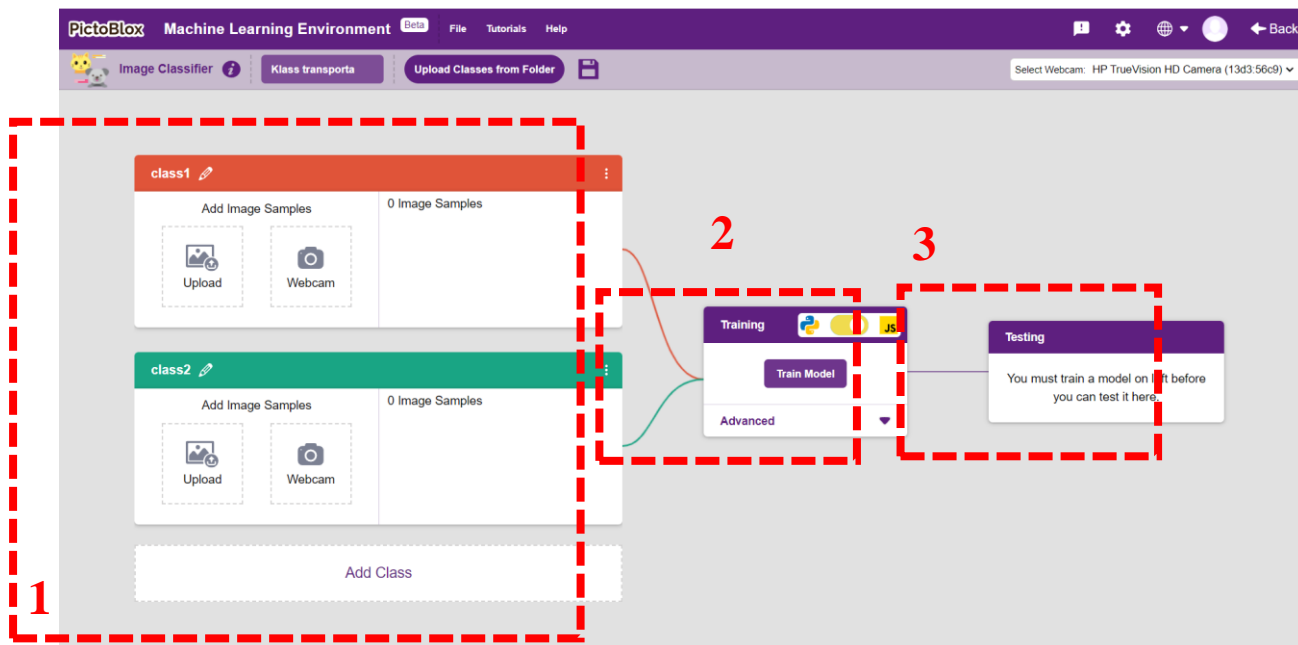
PictoBlox Machine Learning Environment Beta File Tutorials Help Back

Image Classifier Klass transporta Upload Classes from Folder

Select Webcam: HP TrueVision HD Camera (13d3:56c9)

class1

Add Image Samples

Upload Webcam

0 Image Samples

class2

Add Image Samples

Upload Webcam

0 Image Samples

Add Class

2

3

Training JS

Train Model

Advanced

Testing

You must train a model on left before you can test it here.

1